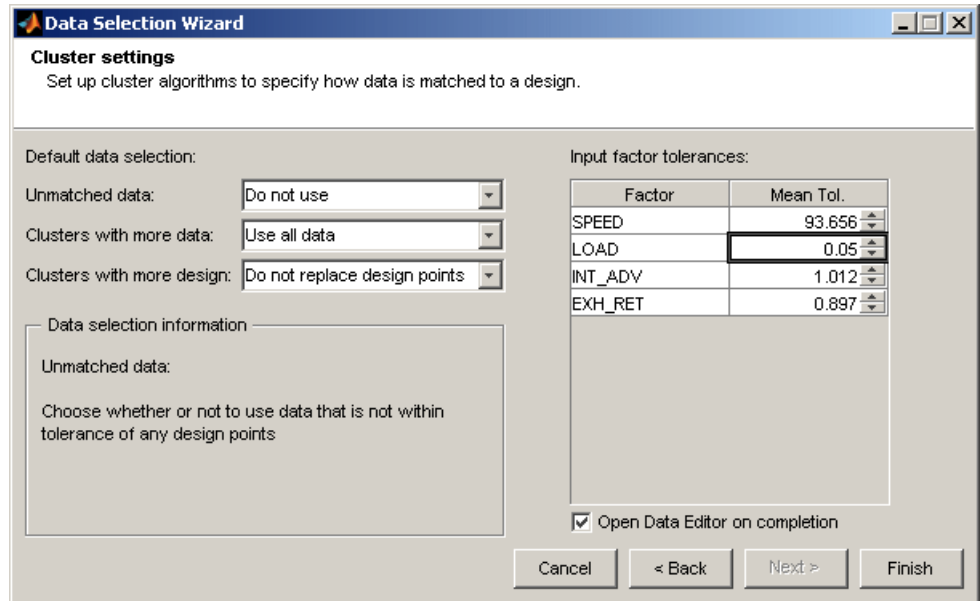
Data Selection Wizard

Cluster settings
Set up cluster algorithms to specify how data is matched to a design.

Default data selection:

Unmatched data: Do not use

Clusters with more data: Use all data

Clusters with more design: Do not replace design points

Data selection information

Unmatched data:

Choose whether or not to use data that is not within tolerance of any design points

Input factor tolerances:

| Factor | Mean Tol. |
|---|---|
| SPEED | 93.656 |
| LOAD | 0.05 |
| INT_ADV | 1.012 |
| EXH_RET | 0.897 |

Open Data Editor on completion

Cancel | < Back | Next > | Finish